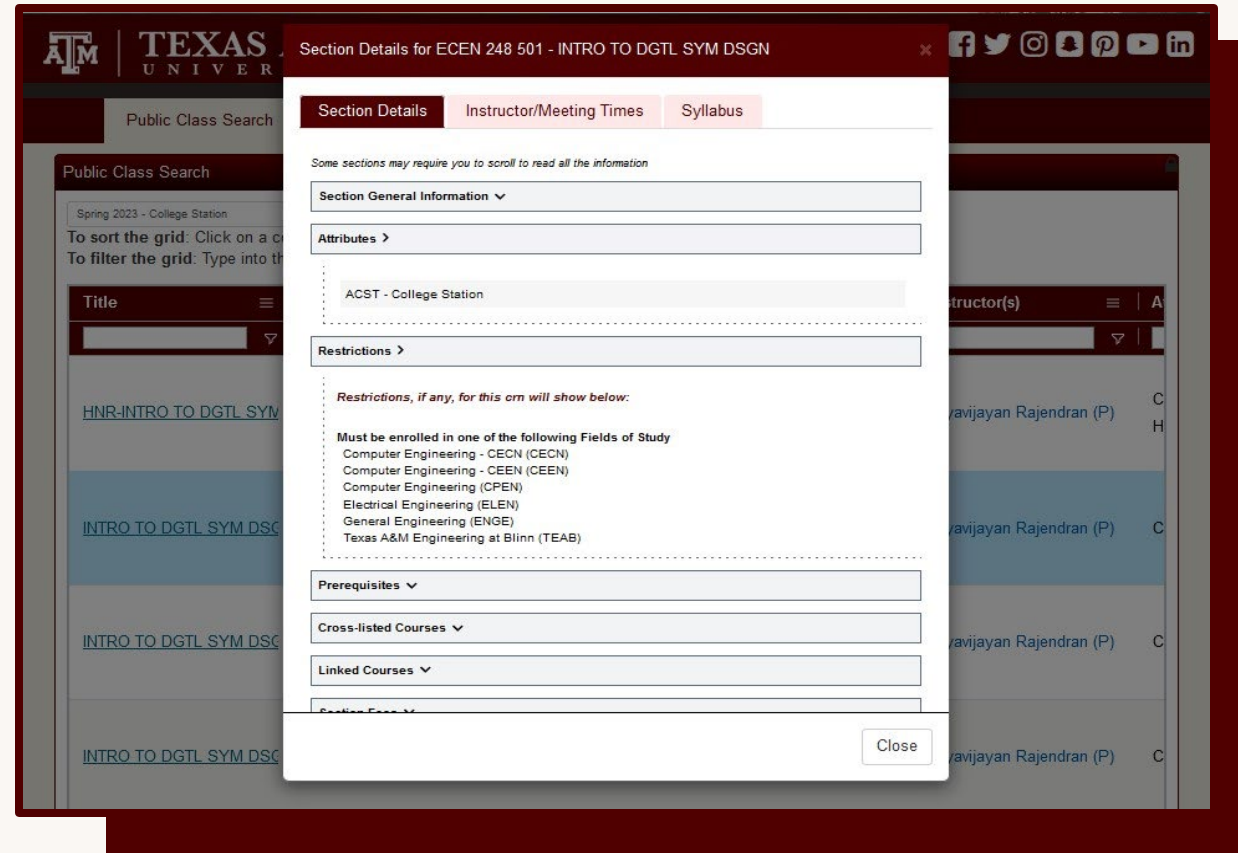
ATM | TEXAS
U N I V E R

Public Class Search

Public Class Search

Spring 2023 - College Station

To sort the grid: Click on a c
To filter the grid: Type into th

Title

HNR-INTRO TO DGTL SYM

INTRO TO DGTL SYM DSC

INTRO TO DGTL SYM DSC

INTRO TO DGTL SYM DSC

structor(s)

avijayan Rajendran (P)

avijayan Rajendran (P)

avijayan Rajendran (P)

avijayan Rajendran (P)

Section Details for ECEN 248 501 - INTRO TO DGTL SYM DSGN

×

Section Details | Instructor/Meeting Times | Syllabus

Some sections may require you to scroll to read all the information

Section General Information

Attributes

ACST - College Station

Restrictions

Restrictions, if any, for this crn will show below:

Must be enrolled in one of the following Fields of Study
Computer Engineering - CECN (CECN)
Computer Engineering - CEEN (CEEN)
Computer Engineering (CPEN)
Electrical Engineering (ELEN)
General Engineering (ENGE)
Texas A&M Engineering at Blinn (TEAB)

Prerequisites

Cross-listed Courses

Linked Courses

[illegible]

Close